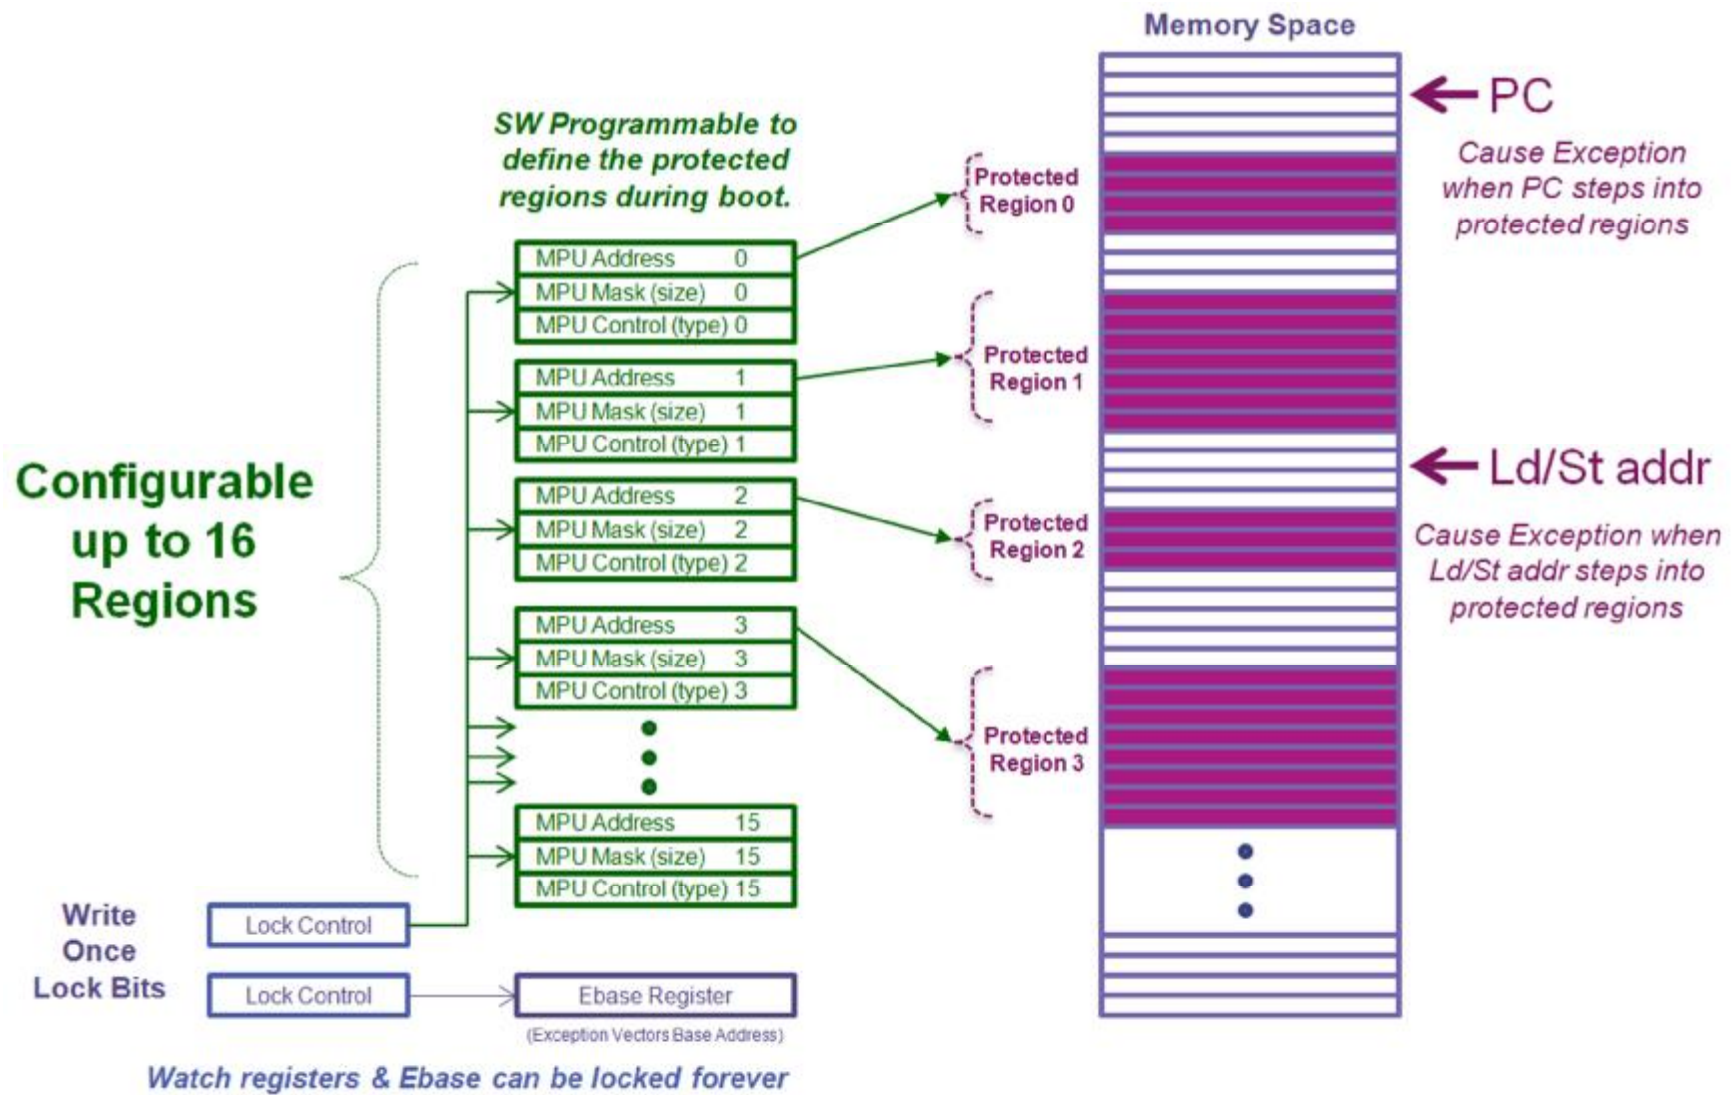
Memory Space

SW Programmable to define the protected regions during boot.

PC

Cause Exception when PC steps into protected regions

Protected Region 0

MPU Address 0
MPU Mask (size) 0
MPU Control (type) 0

Protected Region 1

MPU Address 1
MPU Mask (size) 1
MPU Control (type) 1

Ld/St addr

Configurable up to 16 Regions

MPU Address 2
MPU Mask (size) 2
MPU Control (type) 2

Protected Region 2

Cause Exception when Ld/St addr steps into protected regions

MPU Address 3
MPU Mask (size) 3
MPU Control (type) 3

Protected Region 3

MPU Address 15
MPU Mask (size) 15
MPU Control (type) 15

Write Once Lock Bits

Lock Control

Lock Control

Ebase Register

(Exception Vectors Base Address)

Watch registers & Ebase can be locked forever